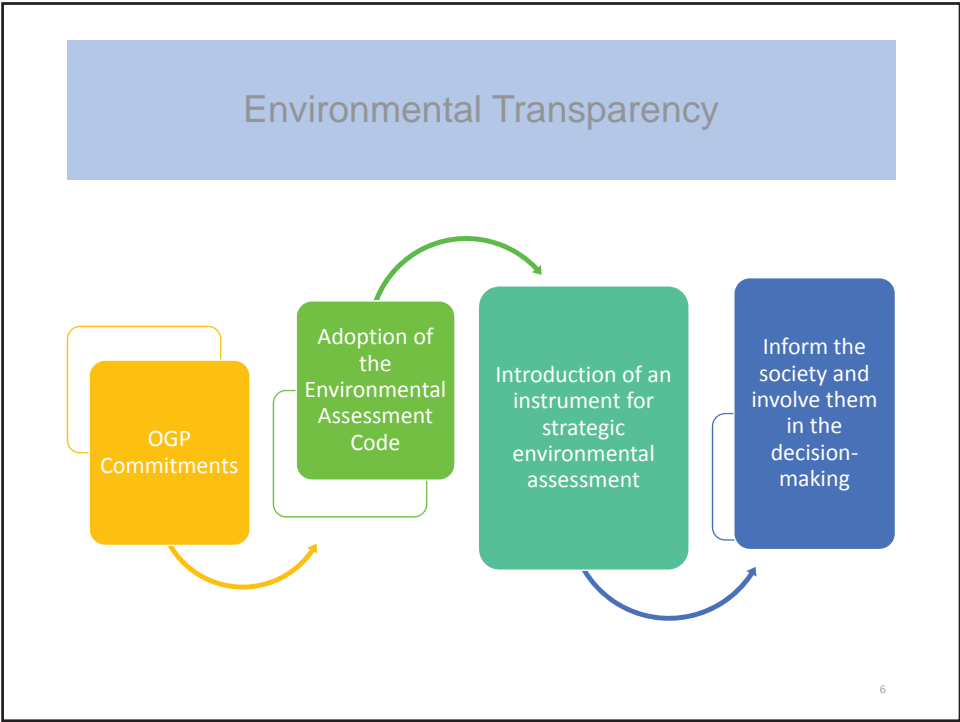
Environmental Transparency

OGP Commitments

Adoption of the Environmental Assessment Code

Introduction of an instrument for strategic environmental assessment

Inform the society and involve them in the decision-making

6